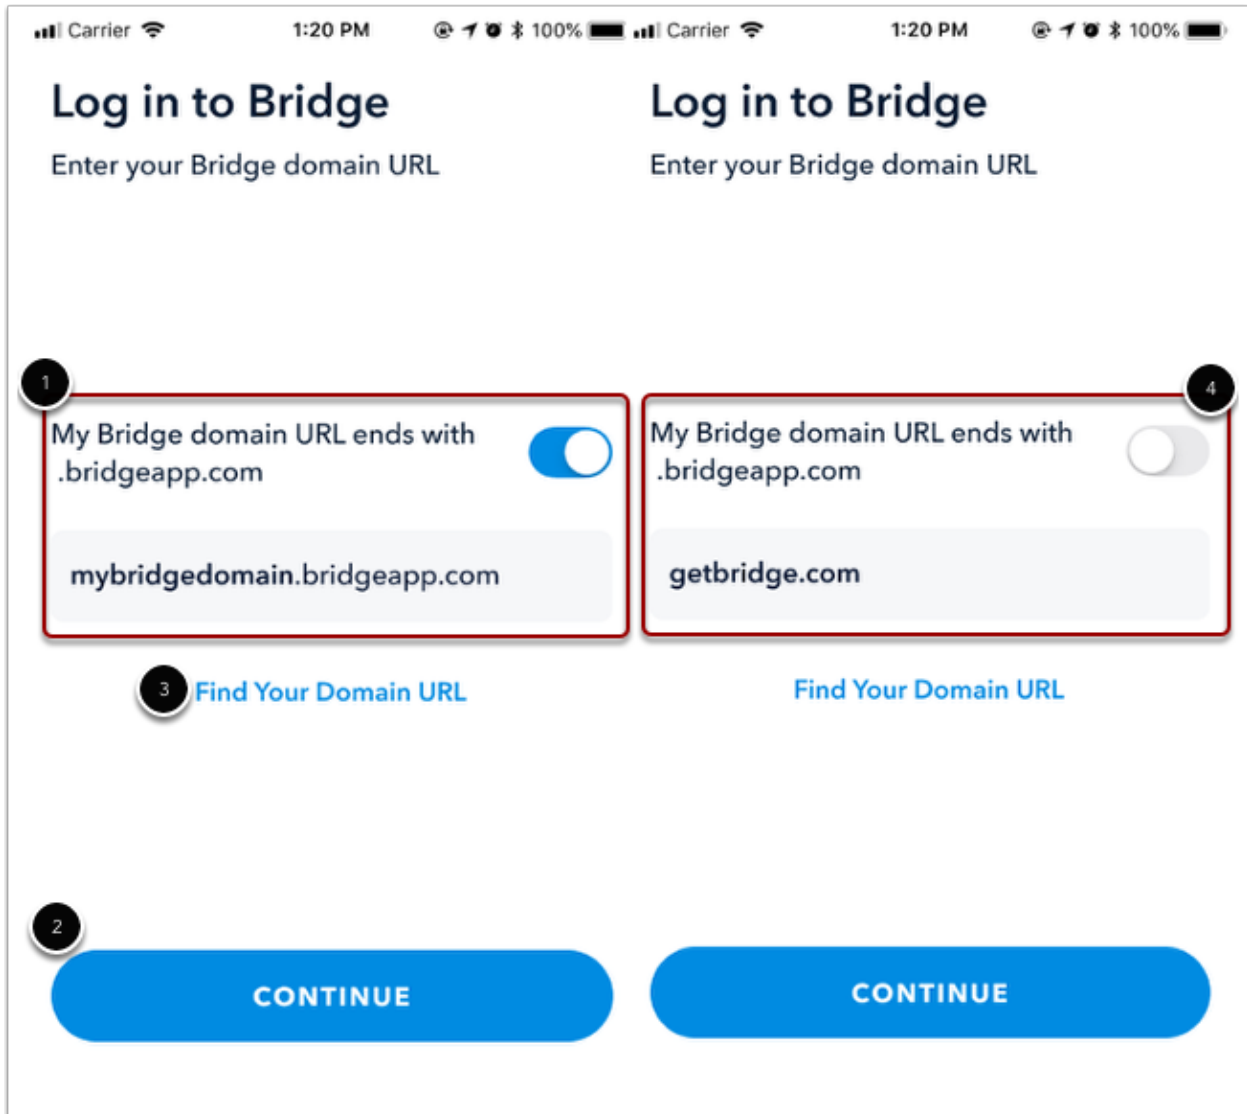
Carrier 1:20 PM 100%

Log in to Bridge

Enter your Bridge domain URL

1

My Bridge domain URL ends with .bridgeapp.com

mybridgedomain.bridgeapp.com

3 Find Your Domain URL

2

CONTINUE

Carrier 1:20 PM 100%

Log in to Bridge

Enter your Bridge domain URL

4

My Bridge domain URL ends with .bridgeapp.com

getbridge.com

Find Your Domain URL

CONTINUE